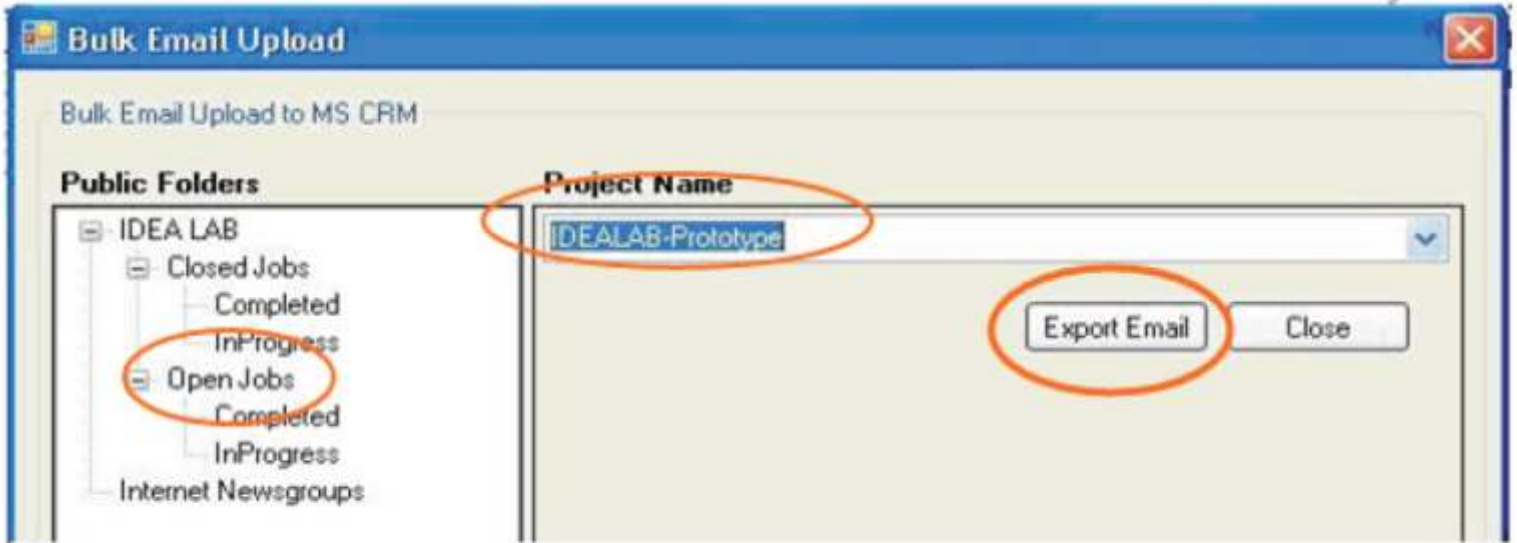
Bulk Email Upload

Bulk Email Upload to MS CRM

Public Folders

IDEA LAB
Closed Jobs
Completed
InProgress
Open Jobs
Completed
InProgress
Internet Newsgroups

Project Name

IDEALAB-Prototype

Export Email

Close